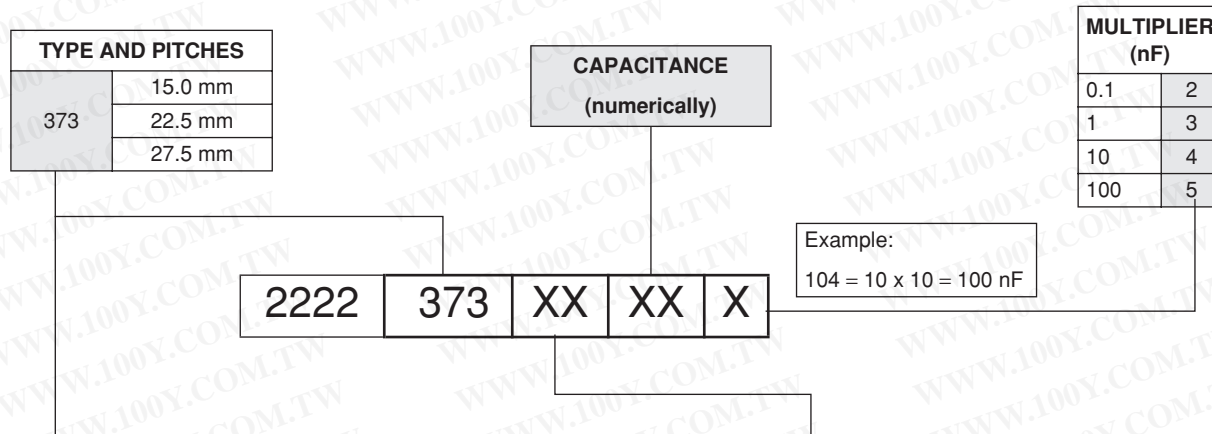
TYPE AND PITCHES

| 373 | 15.0 mm |
|---|---|
| | 22.5 mm |
| | 27.5 mm |

CAPACITANCE
(numerically)

MULTIPLIER
(nF)

| 0.1 | 2 |
|---|---|
| 1 | 3 |
| 10 | 4 |
| 100 | 5 |

Example:
104 = 10 x 10 = 100 nF

2222 373 XX XX X

WWW.100Y.COM.TW